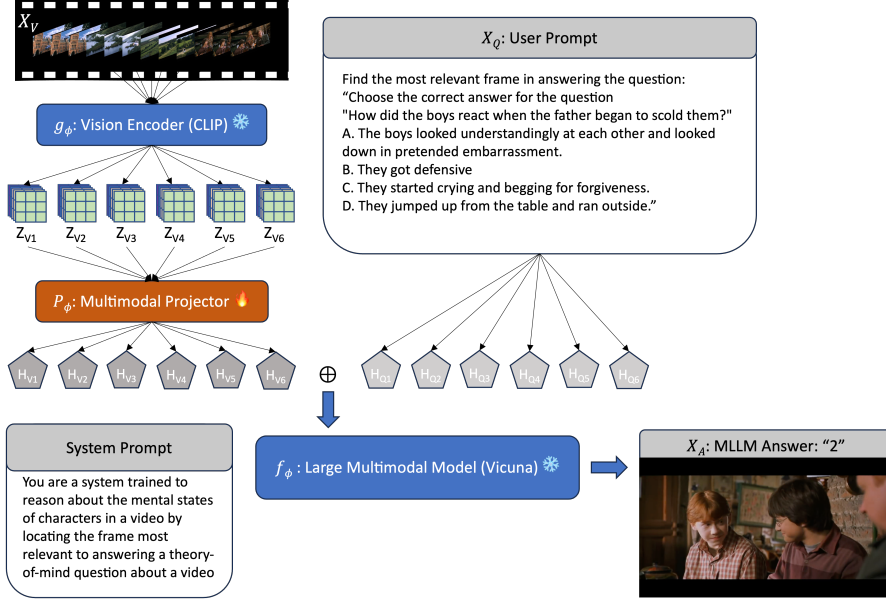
$X_V$

$g_{\phi}$: Vision Encoder (CLIP)

$Z_{V1}$ $Z_{V2}$ $Z_{V3}$ $Z_{V4}$ $Z_{V5}$ $Z_{V6}$

$P_{\phi}$: Multimodal Projector

$H_{V1}$ $H_{V2}$ $H_{V3}$ $H_{V4}$ $H_{V5}$ $H_{V6}$

$X_Q$: User Prompt

Find the most relevant frame in answering the question: “Choose the correct answer for the question "How did the boys react when the father began to scold them?" A. The boys looked understandingly at each other and looked down in pretended embarrassment. B. They got defensive C. They started crying and begging for forgiveness. D. They jumped up from the table and ran outside.”

$H_{Q1}$ $H_{Q2}$ $H_{Q3}$ $H_{Q4}$ $H_{Q5}$ $H_{Q6}$

$\oplus$

System Prompt

You are a system trained to reason about the mental states of characters in a video by locating the frame most relevant to answering a theory-of-mind question about a video

$f_{\phi}$: Large Multimodal Model (Vicuna)

$X_A$: MLLM Answer: “2”